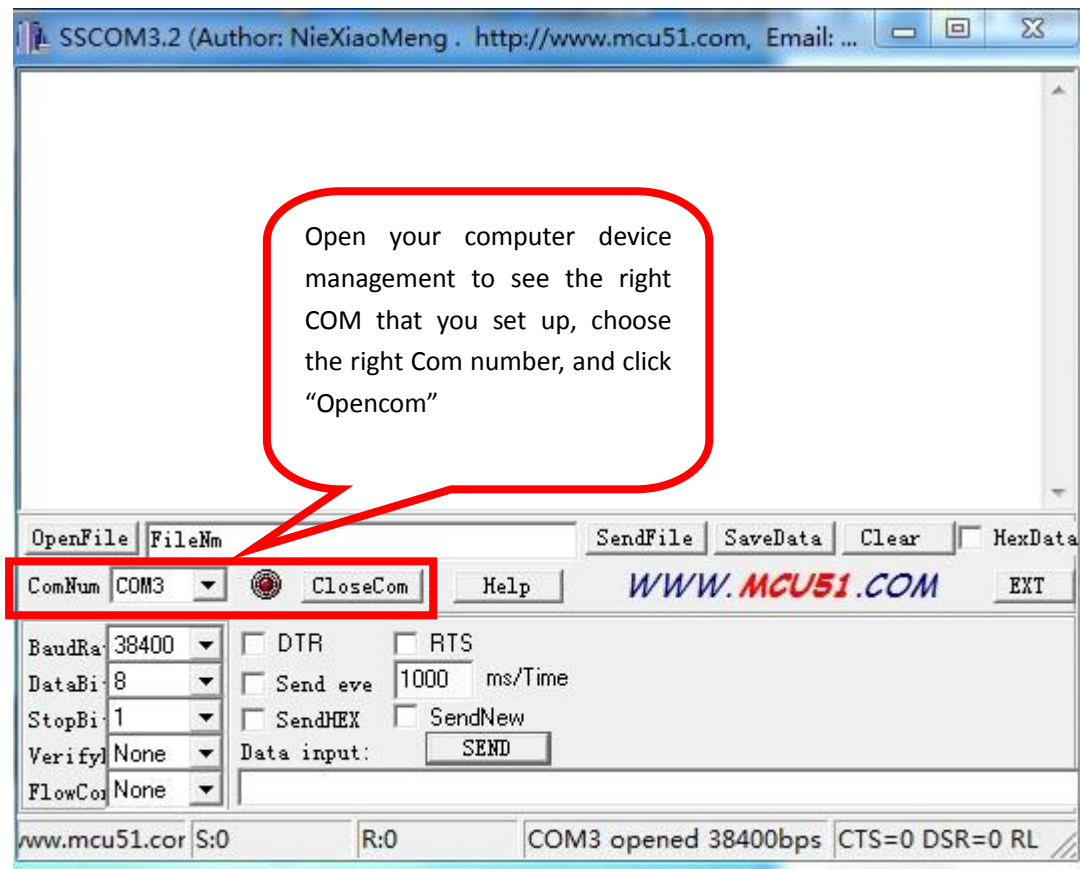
SSCOM3.2 (Author: NieXiaoMeng . http://www.mcu51.com, Email: ...

Open your computer device management to see the right COM that you set up, choose the right Com number, and click "Opencom"

OpenFile FileNm SendFile SaveData Clear HexData

ComNum COM3 CloseCom Help WWW.MCU51.COM EXT

BaudRa 38400 DTR RTS

DataBi 8 Send eve 1000 ms/Time

StopBi 1 SendHEX SendNew

Verifyl None Data input: SEND

FlowCo None

www.mcu51.cor S:0 R:0 COM3 opened 38400bps CTS=0 DSR=0 RL